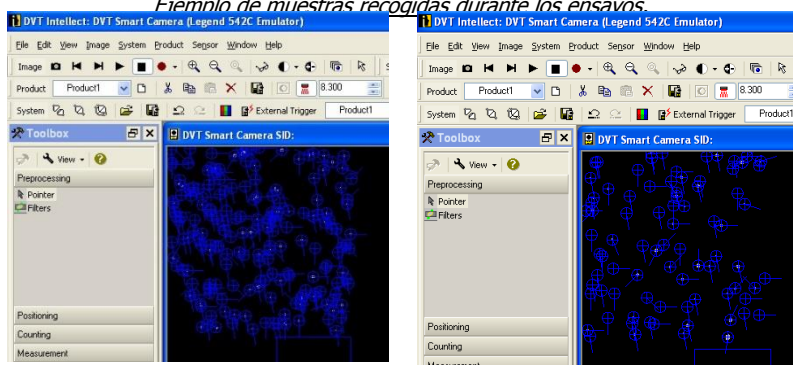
Ejemplo de muestras recogidas durante los ensayos.

DVT Intellect: DVT Smart Camera (Legend 542C Emulator)

File Edit View Image System Product Sensor Window Help

Image

Product Product1 8.300

System External Trigger Product1

Toolbox

View

Preprocessing

Pointer

Filters

Positioning

Counting

Measurement

DVT Smart Camera SID:

DVT Intellect: DVT Smart Camera (Legend 542C Emulator)

File Edit View Image System Product Sensor Window Help

Image

Product Product1 8.300

System External Trigger Product1

Toolbox

View

Preprocessing

Pointer

Filters

Positioning

Counting

DVT Smart Camera SID: